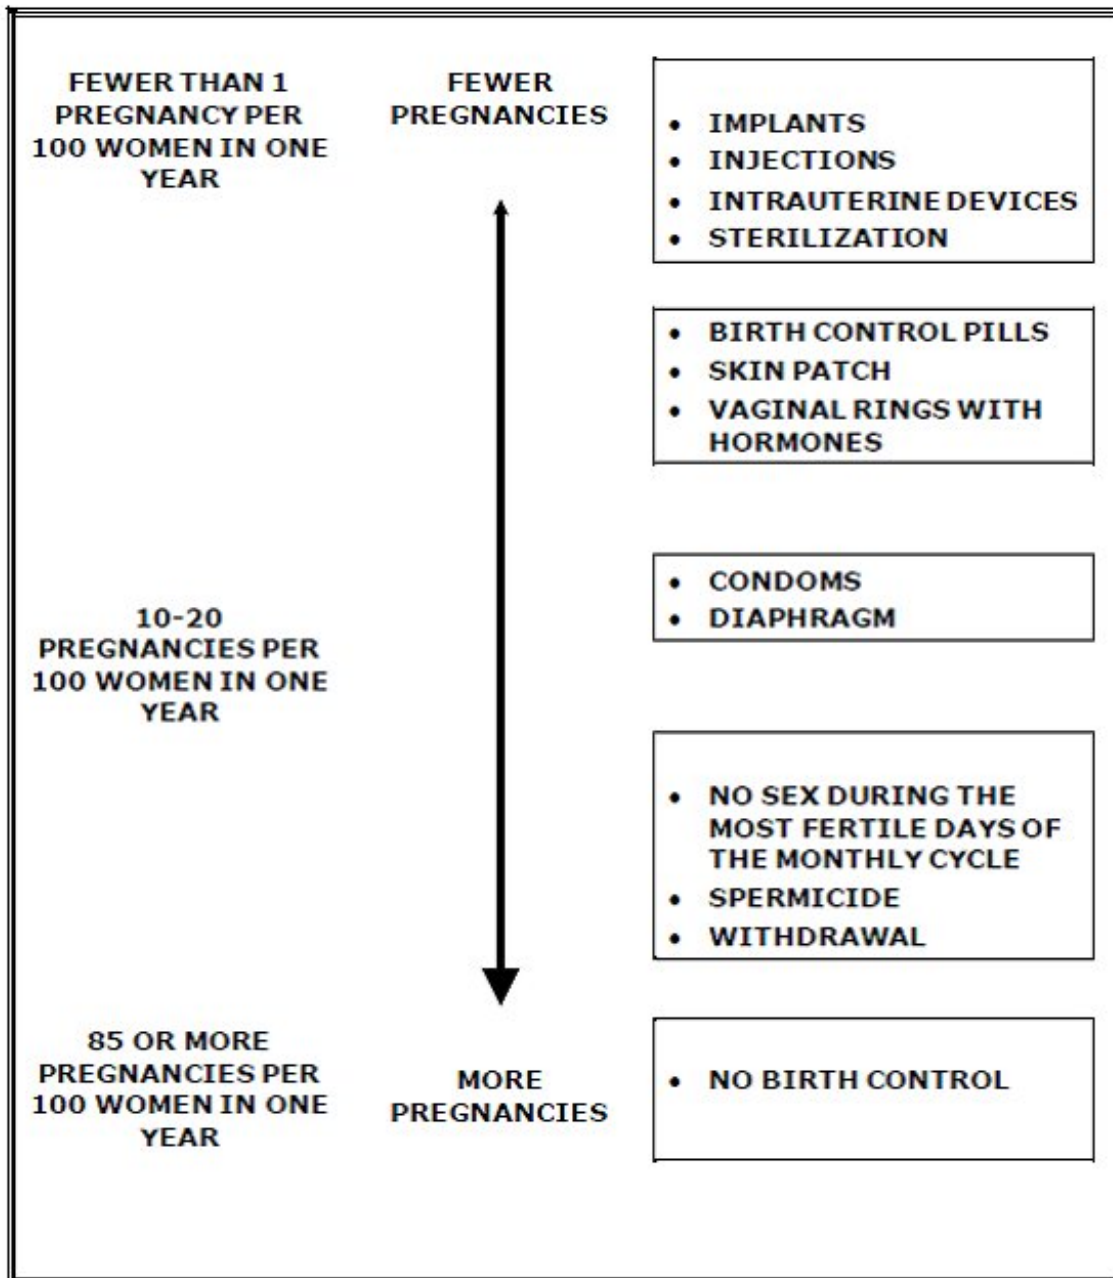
FEWER THAN 1 PREGNANCY PER 100 WOMEN IN ONE YEAR

FEWER PREGNANCIES

- IMPLANTS
- INJECTIONS
- INTRAUTERINE DEVICES
- STERILIZATION

- BIRTH CONTROL PILLS
- SKIN PATCH
- VAGINAL RINGS WITH HORMONES

10-20 PREGNANCIES PER 100 WOMEN IN ONE YEAR

- CONDOMS
- DIAPHRAGM

- NO SEX DURING THE MOST FERTILE DAYS OF THE MONTHLY CYCLE
- SPERMICIDE
- WITHDRAWAL

85 OR MORE PREGNANCIES PER 100 WOMEN IN ONE YEAR

MORE PREGNANCIES

- NO BIRTH CONTROL